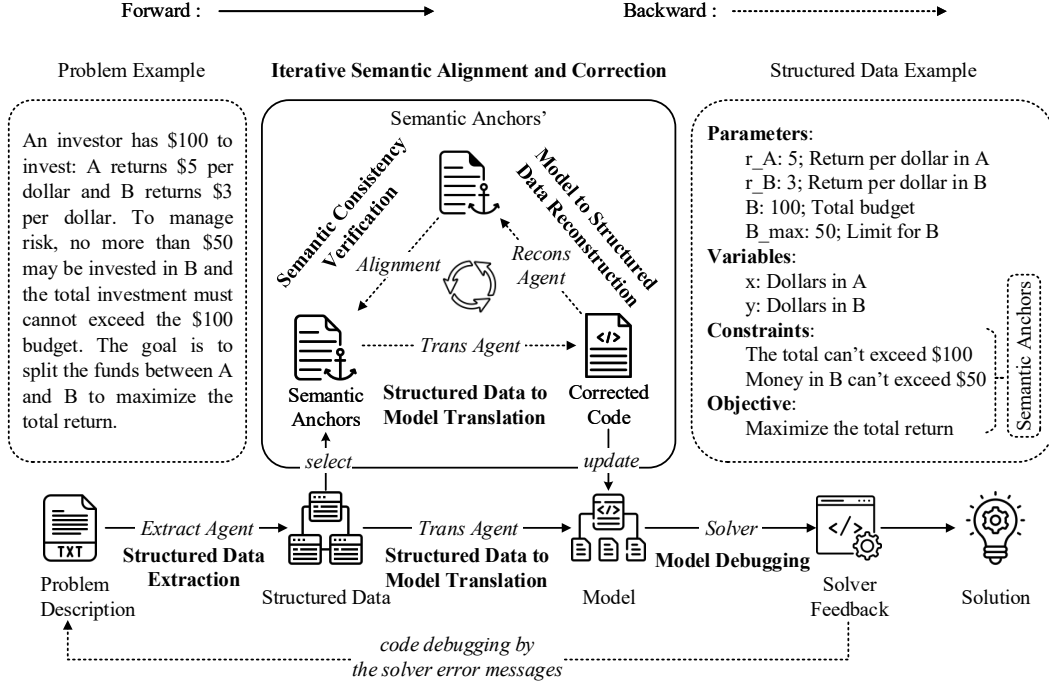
Forward :

Backward :

Problem Example

An investor has \$100 to invest: A returns \$5 per dollar and B returns \$3 per dollar. To manage risk, no more than \$50 may be invested in B and the total investment must cannot exceed the \$100 budget. The goal is to split the funds between A and B to maximize the total return.

Iterative Semantic Alignment and Correction

Semantic Anchors'

Semantic Consistency Verification

Model to Structured Data Reconstruction

Alignment

Recons Agent

Trans Agent

Semantic Anchors

Structured Data to Model Translation

Corrected Code

select

update

Structured Data Example

**Parameters**:
r_A: 5; Return per dollar in A
r_B: 3; Return per dollar in B
B: 100; Total budget
B_max: 50; Limit for B
**Variables**:
x: Dollars in A
y: Dollars in B
**Constraints**:
The total can't exceed \$100
Money in B can't exceed \$50
**Objective**:
Maximize the total return

Semantic Anchors

TXT

Problem Description

Extract Agent

Structured Data Extraction

Structured Data

Trans Agent

Structured Data to Model Translation

Model

Solver

Model Debugging

Solver Feedback

Solution

code debugging by the solver error messages